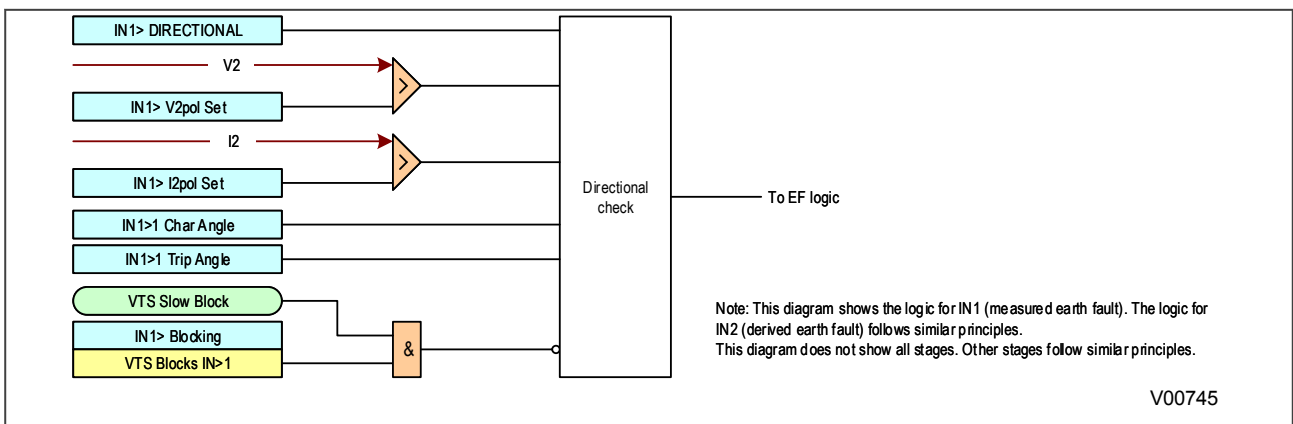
IN1> DIRECTIONAL

V2

IN1> V2pol Set

I2

IN1> I2pol Set

IN1>1 Char Angle

IN1>1 Trip Angle

VTS Slow Block

IN1> Blocking

VTS Blocks IN>1

&

Directional check

To EF logic

Note: This diagram shows the logic for IN1 (measured earth fault). The logic for IN2 (derived earth fault) follows similar principles.
This diagram does not show all stages. Other stages follow similar principles.

V00745